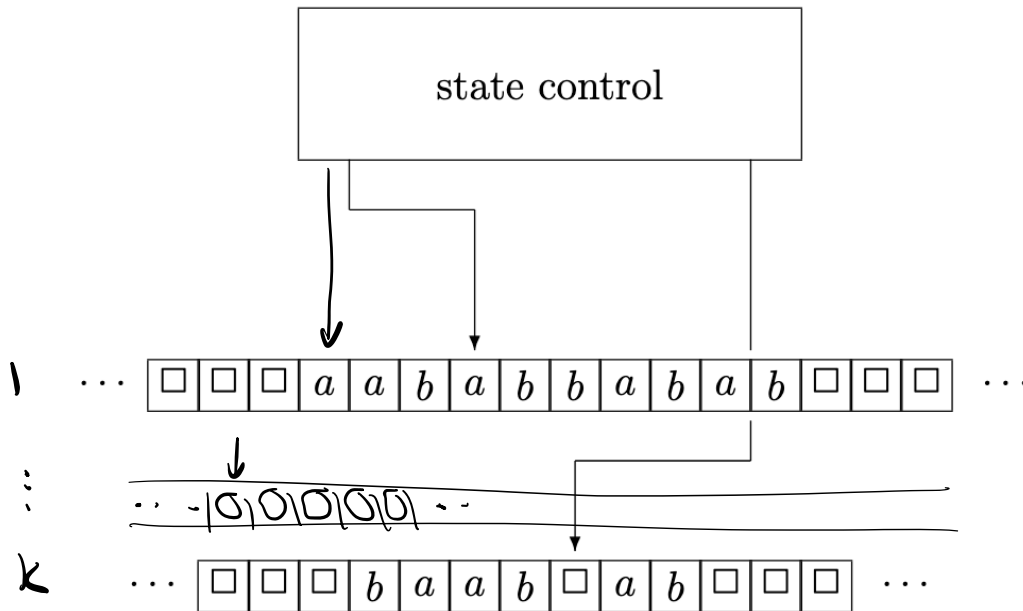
state control

1 $\cdots$ | $\square$ | $\square$ | $\square$ | $a$ | $a$ | $b$ | $a$ | $b$ | $b$ | $a$ | $b$ | $a$ | $b$ | $\square$ | $\square$ | $\square$ | $\cdots$

$\vdots$ $\cdots$ | 0 | 0 | 0 | 0 | 0 | $\cdots$

k $\cdots$ | $\square$ | $\square$ | $\square$ | $b$ | $a$ | $a$ | $b$ | $\square$ | $a$ | $b$ | $\square$ | $\square$ | $\square$ | $\cdots$